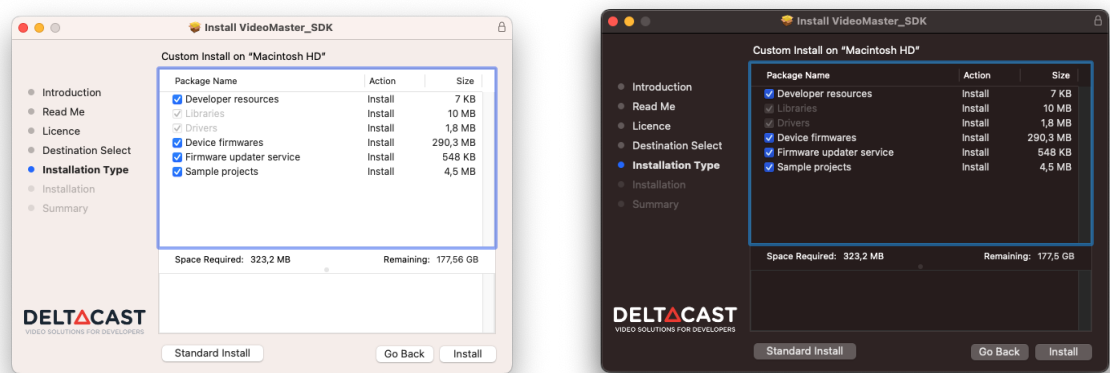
Install VideoMaster_SDK

Custom Install on "Macintosh HD"

- Introduction
- Read Me
- Licence
- Destination Select
- Installation Type
- Installation
- Summary

| Package Name | Action | Size |
|---|---|---|
| Developer resources | Install | 7 KB |
| Libraries | Install | 10 MB |
| Drivers | Install | 1,8 MB |
| Device firmwares | Install | 290,3 MB |
| Firmware updater service | Install | 548 KB |
| Sample projects | Install | 4,5 MB |

Space Required: 323,2 MB Remaining: 177,56 GB

DELTACAST
VIDEO SOLUTIONS FOR DEVELOPERS

Standard Install Go Back Install

Install VideoMaster_SDK

Custom Install on "Macintosh HD"

- Introduction
- Read Me
- Licence
- Destination Select
- Installation Type
- Installation
- Summary

| Package Name | Action | Size |
|---|---|---|
| Developer resources | Install | 7 KB |
| Libraries | Install | 10 MB |
| Drivers | Install | 1,8 MB |
| Device firmwares | Install | 290,3 MB |
| Firmware updater service | Install | 548 KB |
| Sample projects | Install | 4,5 MB |

Space Required: 323,2 MB Remaining: 177,5 GB

DELTACAST
VIDEO SOLUTIONS FOR DEVELOPERS

Standard Install Go Back Install